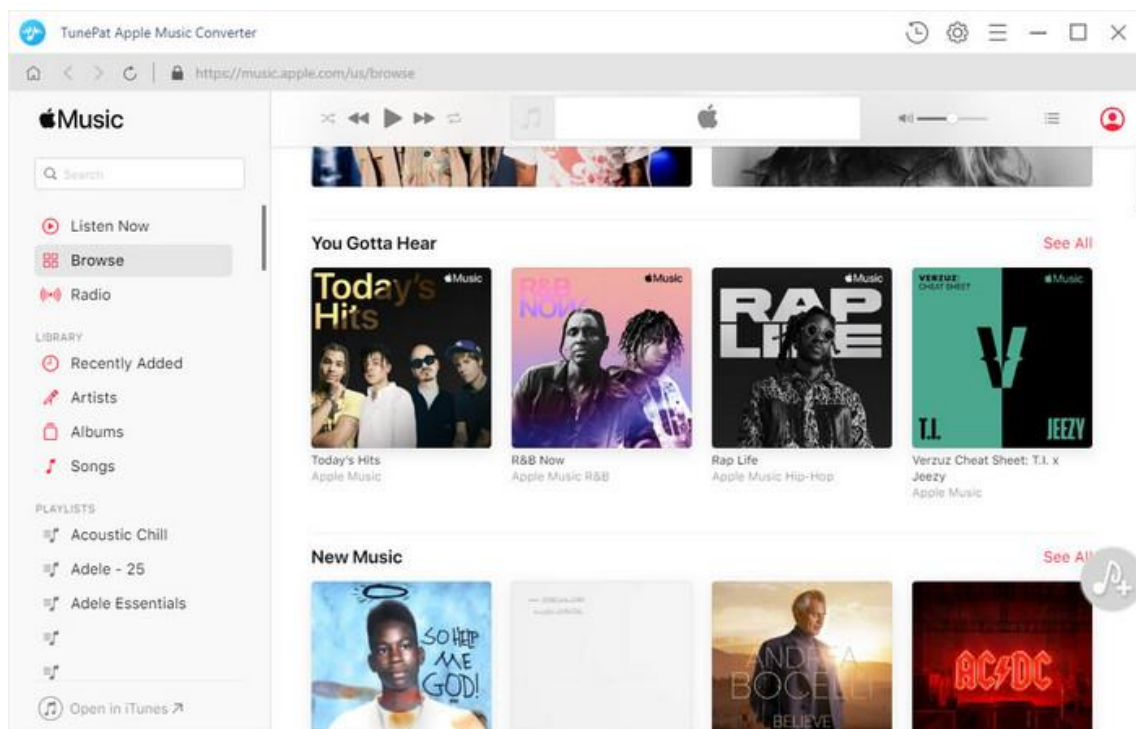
TunePat Apple Music Converter

https://music.apple.com/us/browse

Music

Search

Listen Now
Browse
Radio

LIBRARY
Recently Added
Artists
Albums
Songs

PLAYLISTS
Acoustic Chill
Adele - 25
Adele Essentials

Open in iTunes ↗

You Gotta Hear
See All

Today's Hits
Music

R&B NOW
Music

RAP LIFE
Music

VERZUZ: CHEAT SHEET
Music
T.I.
JEEZY

Today's Hits
Apple Music

R&B Now
Apple Music R&B

Rap Life
Apple Music Hip-Hop

Verzuz Cheat Sheet: T.I. x Jeezy
Apple Music

New Music
See All

SO HELP ME GOD!

ANDREA BOCELLI
BELIEVE

AC/DC